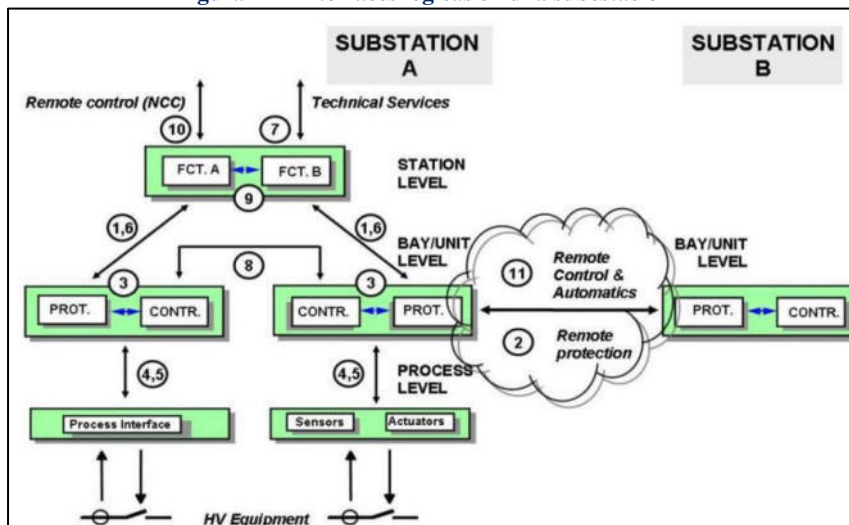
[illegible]

SUBSTATION A

SUBSTATION B

Remote control (NCC)

Technical Services

10

7

FCT. A

FCT. B

STATION LEVEL

9

1,6

1,6

BAY/UNIT LEVEL

8

3

3

11

Remote Control & Automatics

BAY/UNIT LEVEL

PROT.

CONTR.

CONTR.

PROT.

PROT.

CONTR.

2

Remote protection

4,5

4,5

PROCESS LEVEL

Process Interface

Sensors

Actuators

HV Equipment